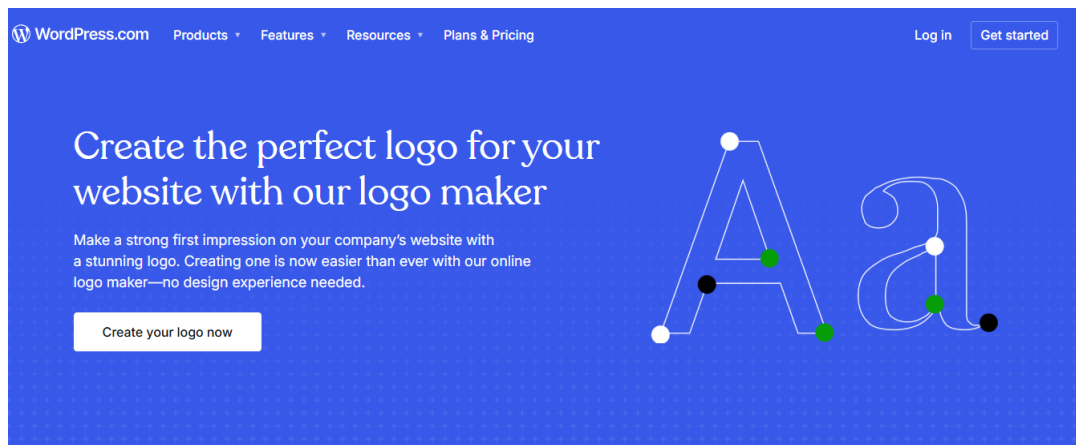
WordPress.com Products Features Resources Plans & Pricing Log in Get started

Create the perfect logo for your website with our logo maker

Make a strong first impression on your company's website with a stunning logo. Creating one is now easier than ever with our online logo maker—no design experience needed.

Create your logo now

Aa